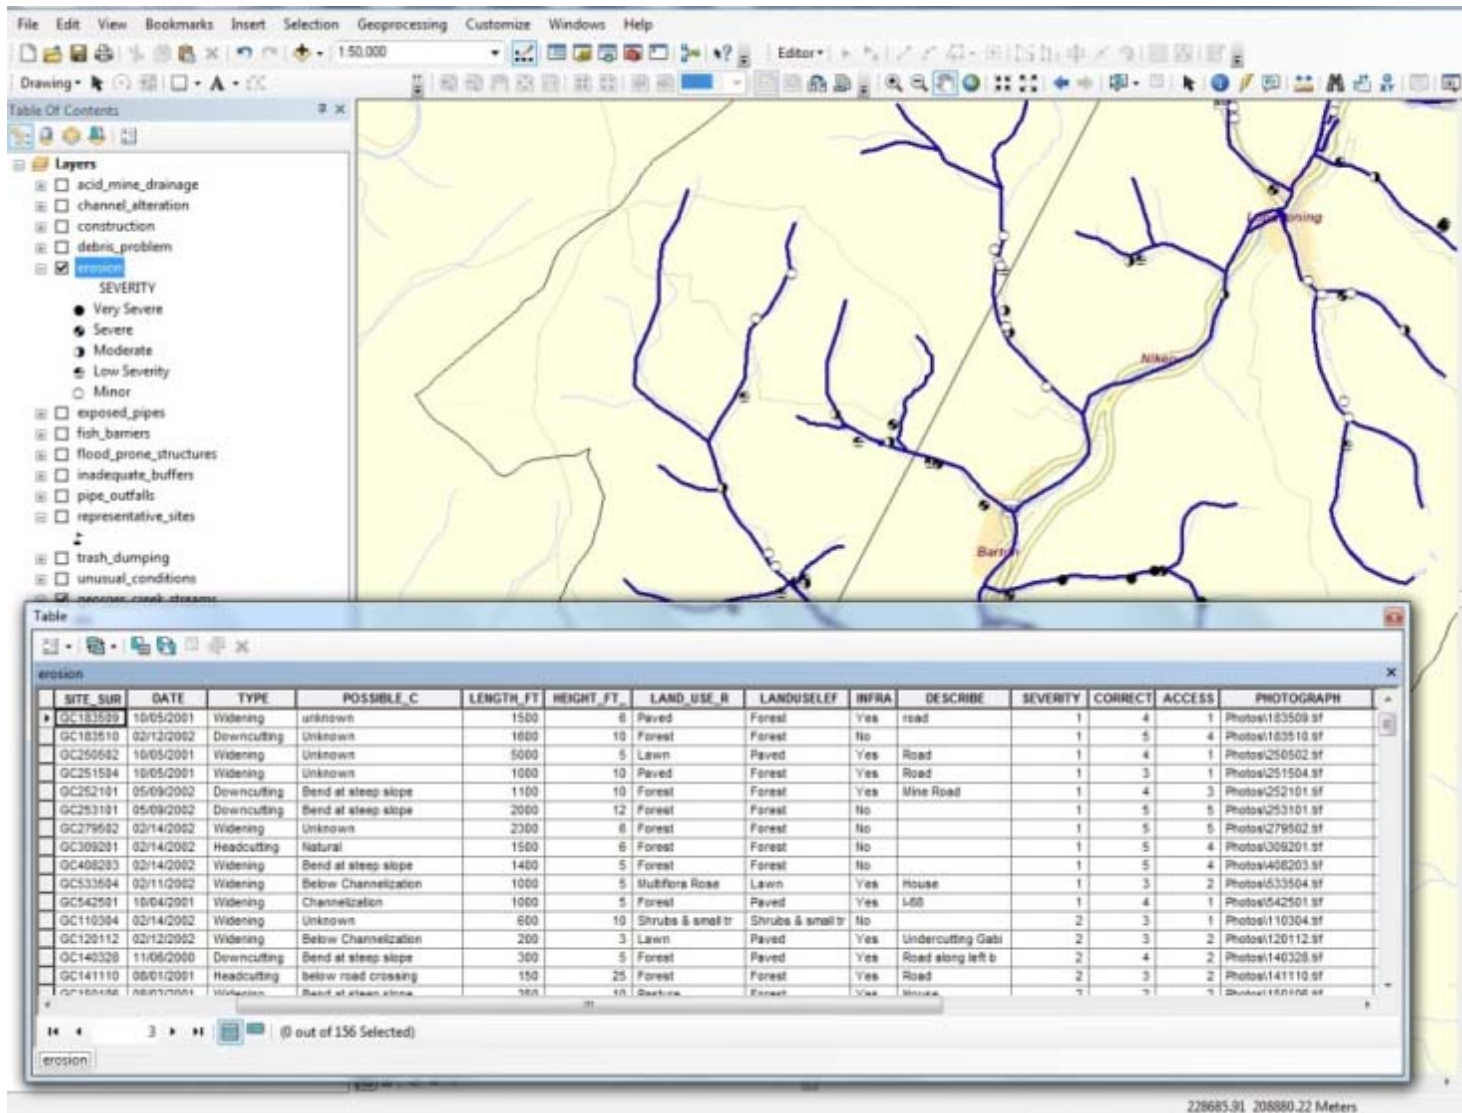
File Edit View Bookmarks Insert Selection Geoprocessing Customize Windows Help

1:50,000

Editor▾

Drawing▾ A▾

Table Of Contents

Layers
acid_mine_drainage
channel_alteration
construction
debris_problem
erosion
SEVERITY
Very Severe
Severe
Moderate
Low Severity
Minor
exposed_pipes
fish_barriers
flood_prone_structures
inadequate_buffers
pipe_outfalls
representative_sites
trash_dumping
unusual_conditions
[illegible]

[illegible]oning
Niken
Bart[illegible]

Table

erosion

| SITE_SUR | DATE | TYPE | POSSIBLE_C | LENGTH_FT | HEIGHT_FT_ | LAND_USE_R | LANDUSELEF | INFRA | DESCRIBE | SEVERITY | CORRECT | ACCESS | PHOTOGRAPH |
|---|---|---|---|---|---|---|---|---|---|---|---|---|---|
| GC183509 | 10/05/2001 | Widening | unknown | 1500 | 6 | Paved | Forest | Yes | road | 1 | 4 | 1 | Photos\183509.tif |
| GC183510 | 02/12/2002 | Downcutting | Unknown | 1600 | 10 | Forest | Forest | No | | 1 | 5 | 4 | Photos\183510.tif |
| GC250502 | 10/05/2001 | Widening | Unknown | 5000 | 5 | Lawn | Paved | Yes | Road | 1 | 4 | 1 | Photos\250502.tif |
| GC251504 | 10/05/2001 | Widening | Unknown | 1000 | 10 | Paved | Forest | Yes | Road | 1 | 3 | 1 | Photos\251504.tif |
| GC252101 | 05/09/2002 | Downcutting | Bend at steep slope | 1100 | 10 | Forest | Forest | Yes | Mine Road | 1 | 4 | 3 | Photos\252101.tif |
| GC253101 | 05/09/2002 | Downcutting | Bend at steep slope | 2000 | 12 | Forest | Forest | No | | 1 | 5 | 5 | Photos\253101.tif |
| GC279502 | 02/14/2002 | Widening | Unknown | 2300 | 6 | Forest | Forest | No | | 1 | 5 | 5 | Photos\279502.tif |
| GC309201 | 02/14/2002 | Headcutting | Natural | 1500 | 6 | Forest | Forest | No | | 1 | 5 | 4 | Photos\309201.tif |
| GC408203 | 02/14/2002 | Widening | Bend at steep slope | 1400 | 5 | Forest | Forest | No | | 1 | 5 | 4 | Photos\408203.tif |
| GC533504 | 02/11/2002 | Widening | Below Channelization | 1000 | 5 | Multiflora Rose | Lawn | Yes | House | 1 | 3 | 2 | Photos\533504.tif |
| GC542501 | 10/04/2001 | Widening | Channelization | 1000 | 5 | Forest | Paved | Yes | I-68 | 1 | 4 | 1 | Photos\542501.tif |
| GC110304 | 02/14/2002 | Widening | Unknown | 600 | 10 | Shrubs & small tr | Shrubs & small tr | No | | 2 | 3 | 1 | Photos\110304.tif |
| GC120112 | 02/12/2002 | Widening | Below Channelization | 200 | 3 | Lawn | Paved | Yes | Undercutting Gabi | 2 | 3 | 2 | Photos\120112.tif |
| GC140328 | 11/06/2000 | Downcutting | Bend at steep slope | 300 | 5 | Forest | Paved | Yes | Road along left b | 2 | 4 | 2 | Photos\140328.tif |
| GC141110 | 08/01/2001 | Headcutting | below road crossing | 150 | 25 | Forest | Forest | Yes | Road | 2 | 3 | 2 | Photos\141110.tif |
| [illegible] | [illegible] | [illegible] | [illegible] | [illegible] | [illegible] | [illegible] | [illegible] | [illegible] | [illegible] | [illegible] | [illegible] | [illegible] | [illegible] |

3 (0 out of 156 Selected)

erosion

228685.91 208880.22 Meters